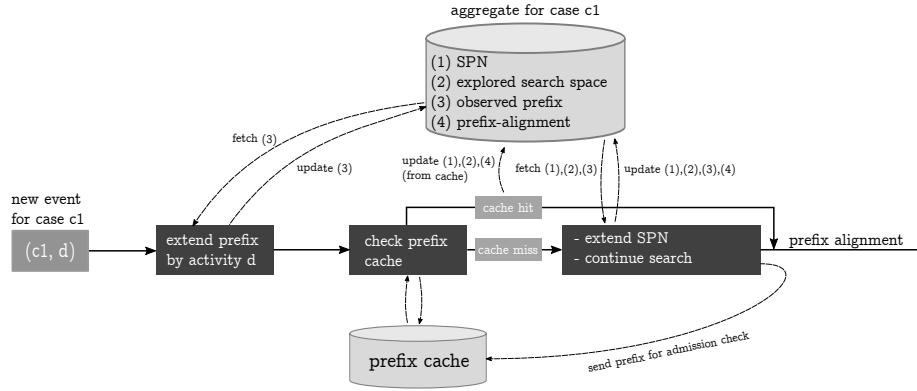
aggregate for case c1

(1) SPN
(2) explored search space
(3) observed prefix
(4) prefix-alignment

fetch (3)

update (3)

update (1),(2),(4)
(from cache)

fetch (1),(2),(3)

update (1),(2),(3),(4)

new event
for case c1

(c1, d)

extend prefix
by activity d

check prefix
cache

cache hit

cache miss

- extend SPN
- continue search

prefix alignment

prefix cache

send prefix for admission check